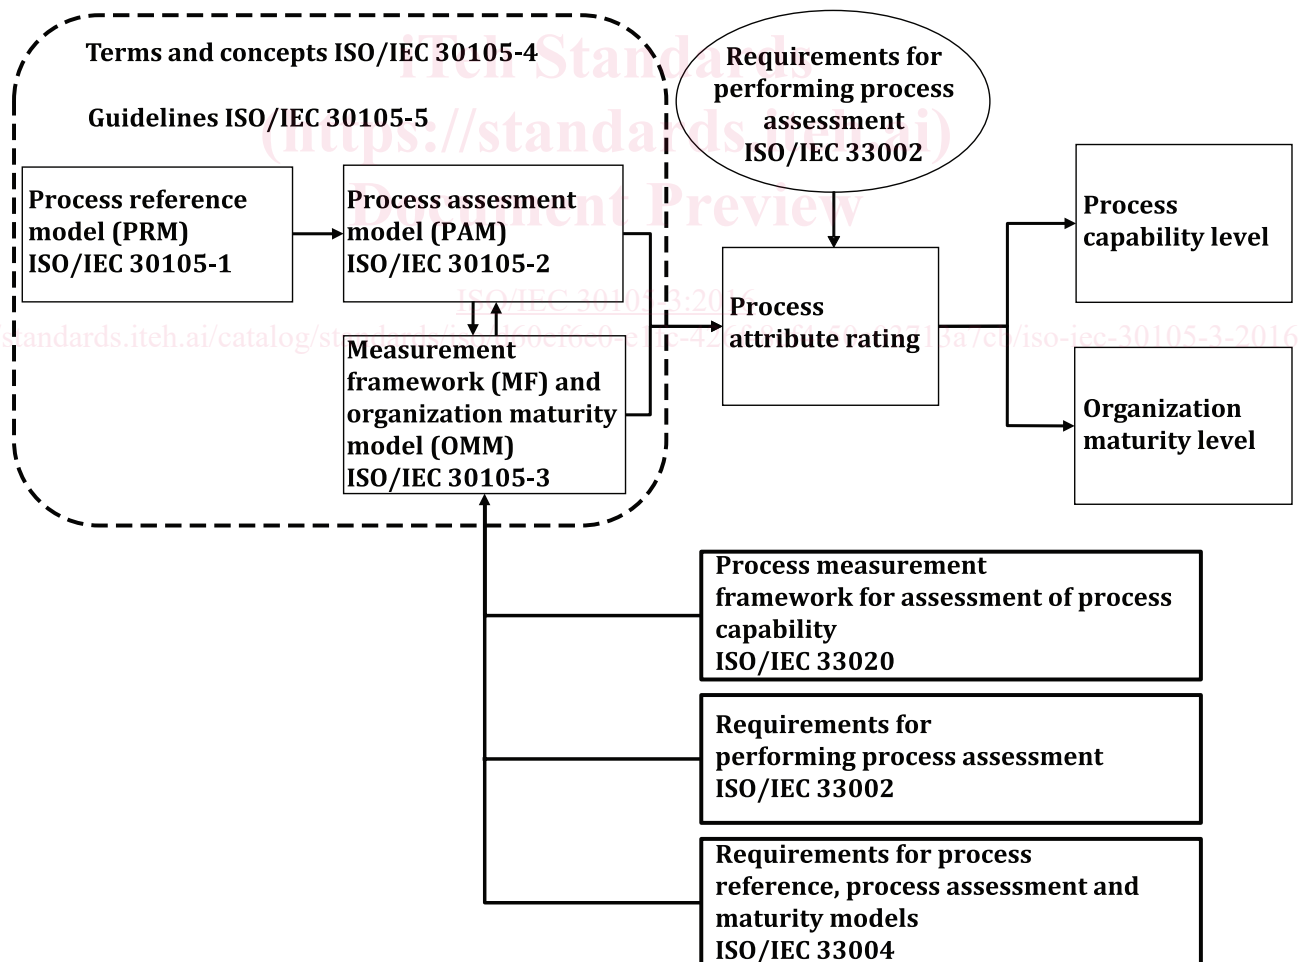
Terms and concepts ISO/IEC 30105-4

Guidelines ISO/IEC 30105-5

iTeh Standards (https://standards.iteh.ai) Document Preview

Requirements for performing process assessment ISO/IEC 33002

Process reference model (PRM) ISO/IEC 30105-1

Process assesment model (PAM) ISO/IEC 30105-2

ISO/IEC 30105-3:2016

standards.iteh.ai/catalog/st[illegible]/iso-iec-30105-3-2016

Measurement framework (MF) and organization maturity model (OMM) ISO/IEC 30105-3

Process attribute rating

Process capability level

Organization maturity level

Process measurement framework for assessment of process capability ISO/IEC 33020

Requirements for performing process assessment ISO/IEC 33002

Requirements for process reference, process assessment and maturity models ISO/IEC 33004